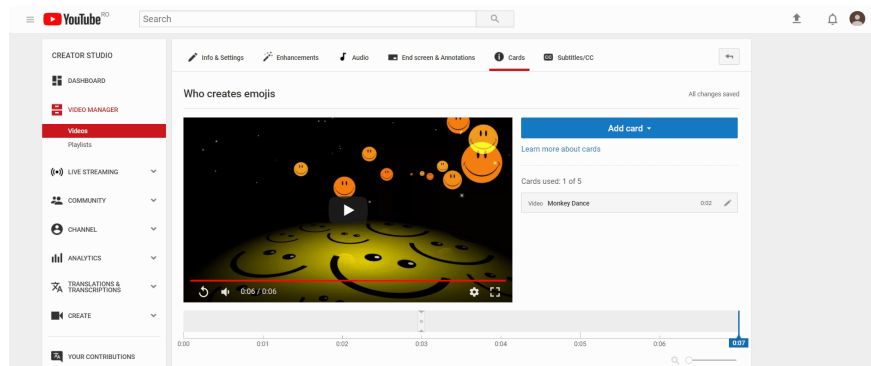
YouTube RO

Search

CREATOR STUDIO

DASHBOARD

VIDEO MANAGER

Videos

Playlists

LIVE STREAMING

COMMUNITY

CHANNEL

ANALYTICS

TRANSLATIONS & TRANSCRIPTIONS

CREATE

YOUR CONTRIBUTIONS

Info & Settings

Enhancements

Audio

End screen & Annotations

Cards

Subtitles/CC

Who creates emojis

All changes saved

0:06 / 0:06

Add card

Learn more about cards

Cards used: 1 of 5

Video Monkey Dance 0:02

0:00 0:01 0:02 0:03 0:04 0:05 0:06 0:07